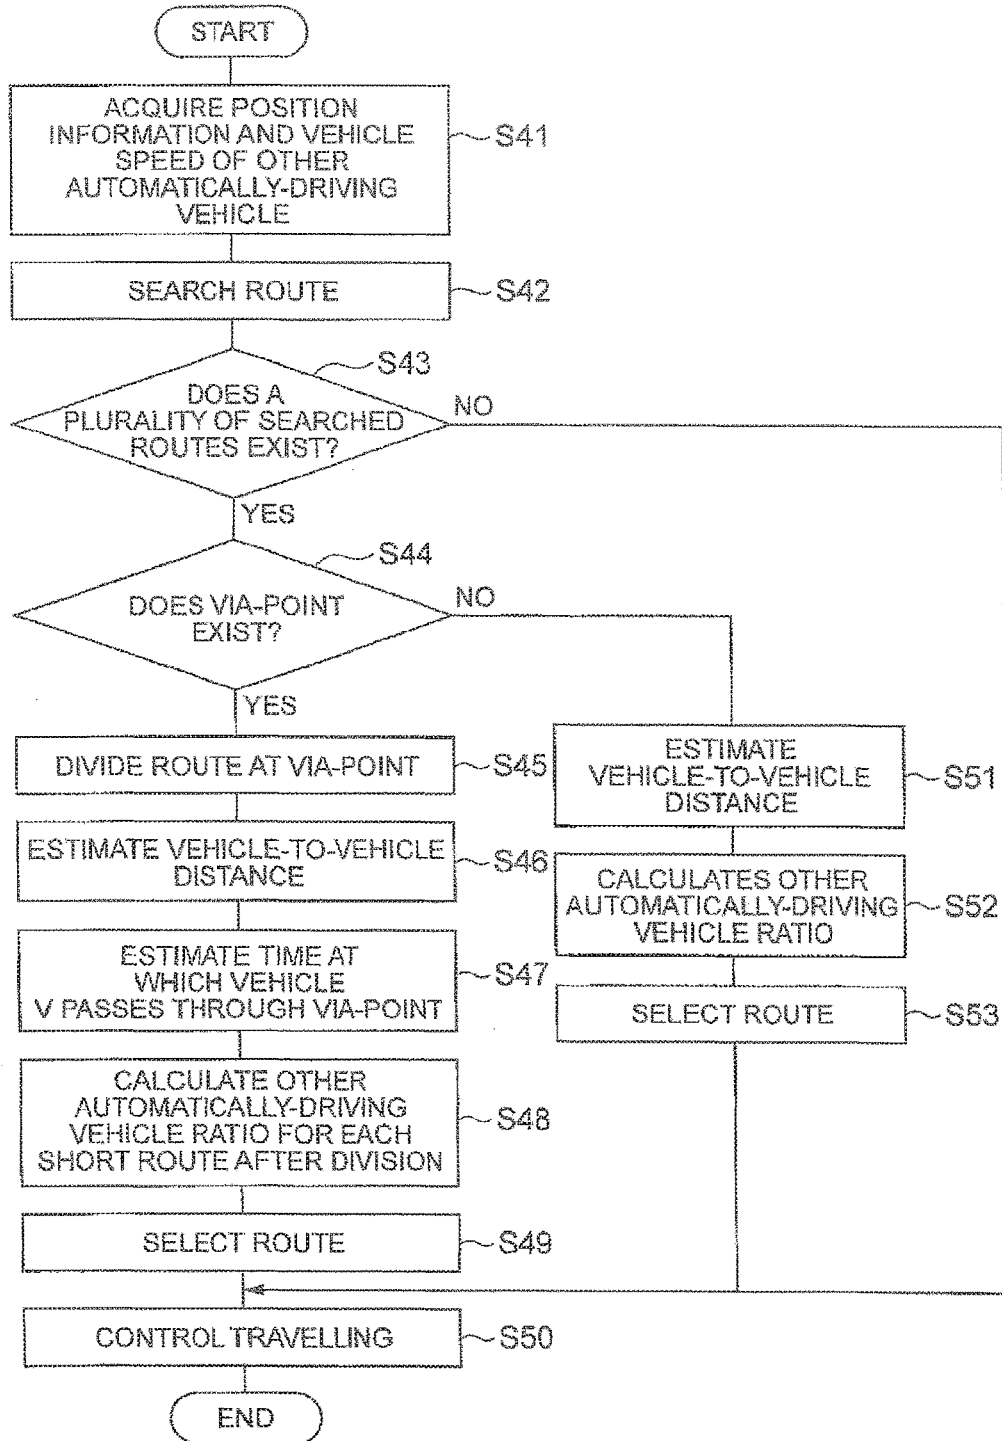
START

ACQUIRE POSITION INFORMATION AND VEHICLE SPEED OF OTHER AUTOMATICALLY-DRIVING VEHICLE

S41

SEARCH ROUTE

S42

S43

DOES A PLURALITY OF SEARCHED ROUTES EXIST?

NO

YES

S44

DOES VIA-POINT EXIST?

NO

YES

DIVIDE ROUTE AT VIA-POINT

S45

ESTIMATE VEHICLE-TO-VEHICLE DISTANCE

S46

ESTIMATE TIME AT WHICH VEHICLE V PASSES THROUGH VIA-POINT

S47

CALCULATE OTHER AUTOMATICALLY-DRIVING VEHICLE RATIO FOR EACH SHORT ROUTE AFTER DIVISION

S48

SELECT ROUTE

S49

ESTIMATE VEHICLE-TO-VEHICLE DISTANCE

S51

CALCULATES OTHER AUTOMATICALLY-DRIVING VEHICLE RATIO

S52

SELECT ROUTE

S53

CONTROL TRAVELLING

S50

END